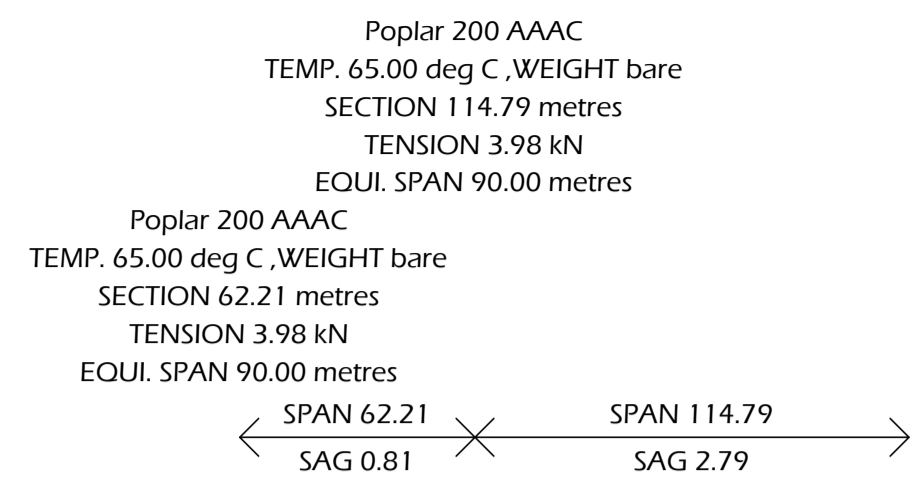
Poplar 200 AAAC
TEMP. 65.00 deg C ,WEIGHT bare
SECTION 114.79 metres
TENSION 3.98 kN
EQUI. SPAN 90.00 metres

Poplar 200 AAAC
TEMP. 65.00 deg C ,WEIGHT bare
SECTION 62.21 metres
TENSION 3.98 kN
EQUI. SPAN 90.00 metres

SPAN 62.21
SAG 0.81

SPAN 114.79
SAG 2.79